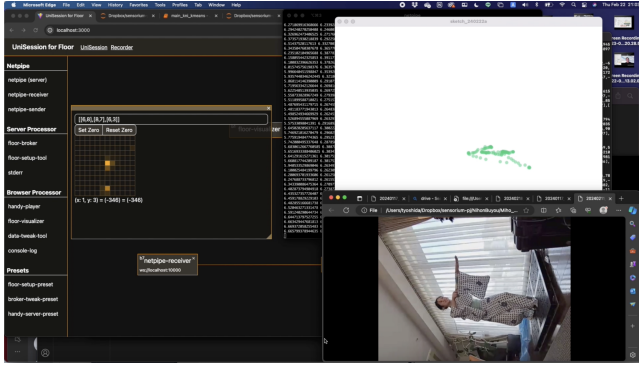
Microsoft Edge File Edit View History Favorites Tools Profiles Tab Window Help

UniSession for Floor
Dropbox/sensorium
main_bnt_browser
Dropbox/sensorium

localhost:3000

UniSession for Floor UniSession Recorder

Netpipe
netpipe (server)
netpipe-receiver
netpipe-sender

Server Processor
floor-broker
floor-setup-tool
stderr

Browser Processor
handy-player
floor-visualizer
data-tweak-tool
console-log

Presets
floor-setup-preset
broker-tweak-preset
handy-server-preset

[[6,6],[6,7],[6,3]]
Set Zero
Reset Zero

(x: 1, y: 3) = (-346) = (-346)

floor-visualizer

"netpipe-receiver"
ws://localhost:10000

sketch_240224a

File /Users/tyoshida/Dropbox/sensorium-p/Nihonbuyou/Miho_...

Thu Feb 22